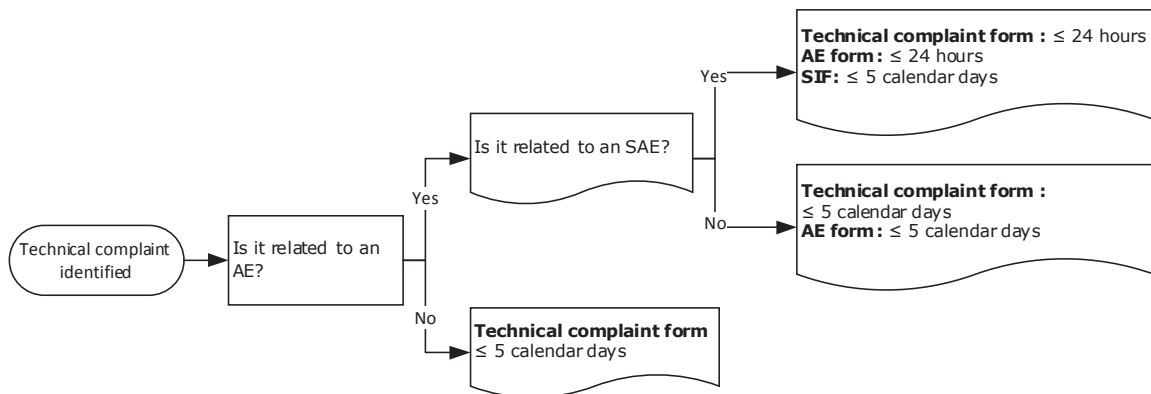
Technical complaint identified

Is it related to an AE?

Yes

Is it related to an SAE?

Yes

**Technical complaint form :** $\leq$ 24 hours
**AE form :** $\leq$ 24 hours
**SIF:** $\leq$ 5 calendar days

No

**Technical complaint form :**
$\leq$ 5 calendar days
**AE form :** $\leq$ 5 calendar days

No

**Technical complaint form**
$\leq$ 5 calendar days